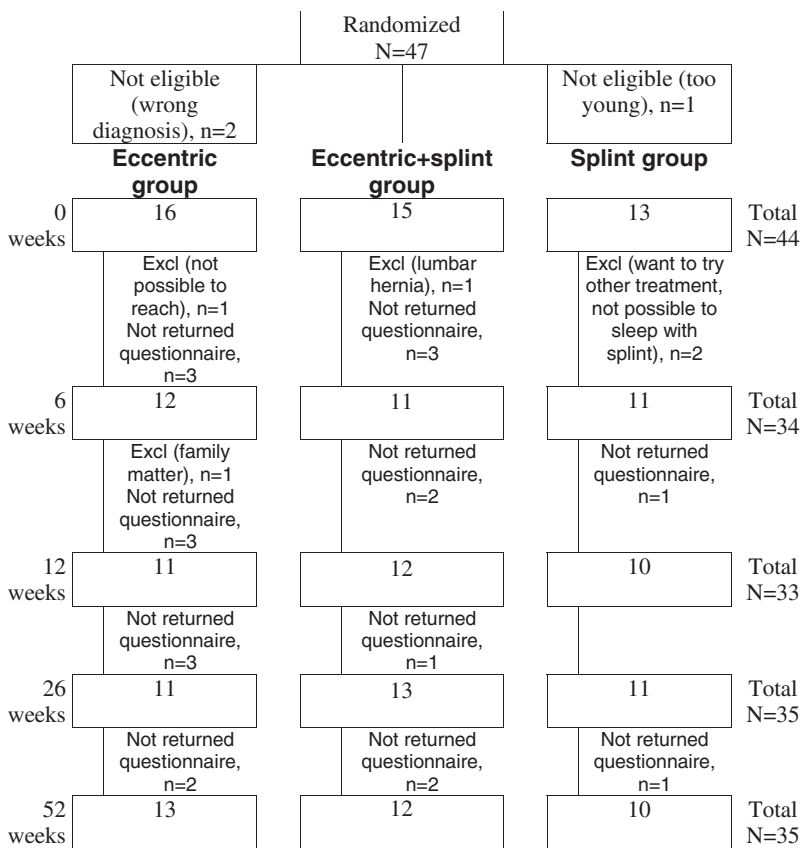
Randomized
N=47

Not eligible (wrong diagnosis), n=2

Not eligible (too young), n=1

**Eccentric group**

**Eccentric+splint group**

**Splint group**

0 weeks

16

15

13

Total N=44

Excl (not possible to reach), n=1
Not returned questionnaire, n=3

Excl (lumbar hernia), n=1
Not returned questionnaire, n=3

Excl (want to try other treatment, not possible to sleep with splint), n=2

6 weeks

12

11

11

Total N=34

Excl (family matter), n=1
Not returned questionnaire, n=3

Not returned questionnaire, n=2

Not returned questionnaire, n=1

12 weeks

11

12

10

Total N=33

Not returned questionnaire, n=3

Not returned questionnaire, n=1

26 weeks

11

13

11

Total N=35

Not returned questionnaire, n=2

Not returned questionnaire, n=2

Not returned questionnaire, n=1

52 weeks

13

12

10

Total N=35